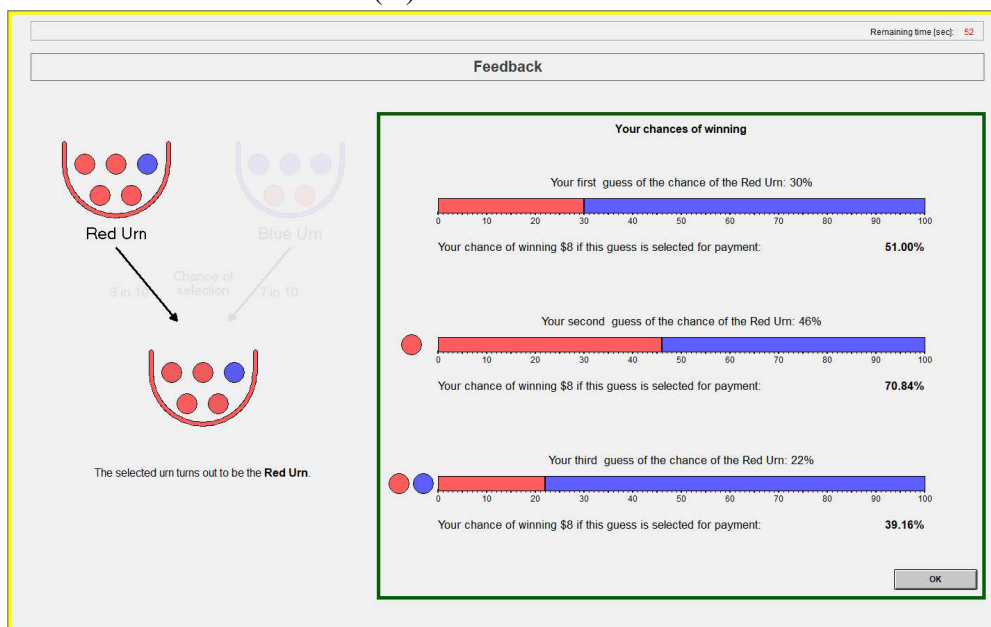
Remaining time [sec]: 52

Feedback

Red Urn

Blue Urn

Chance of selection

3 in 10

7 in 10

The selected urn turns out to be the **Red Urn**.

Your chances of winning

Your first guess of the chance of the Red Urn: 30%

0 10 20 30 40 50 60 70 80 90 100

Your chance of winning $8 if this guess is selected for payment: 51.00%

Your second guess of the chance of the Red Urn: 46%

0 10 20 30 40 50 60 70 80 90 100

Your chance of winning $8 if this guess is selected for payment: 70.84%

Your third guess of the chance of the Red Urn: 22%

0 10 20 30 40 50 60 70 80 90 100

Your chance of winning $8 if this guess is selected for payment: 39.16%

OK